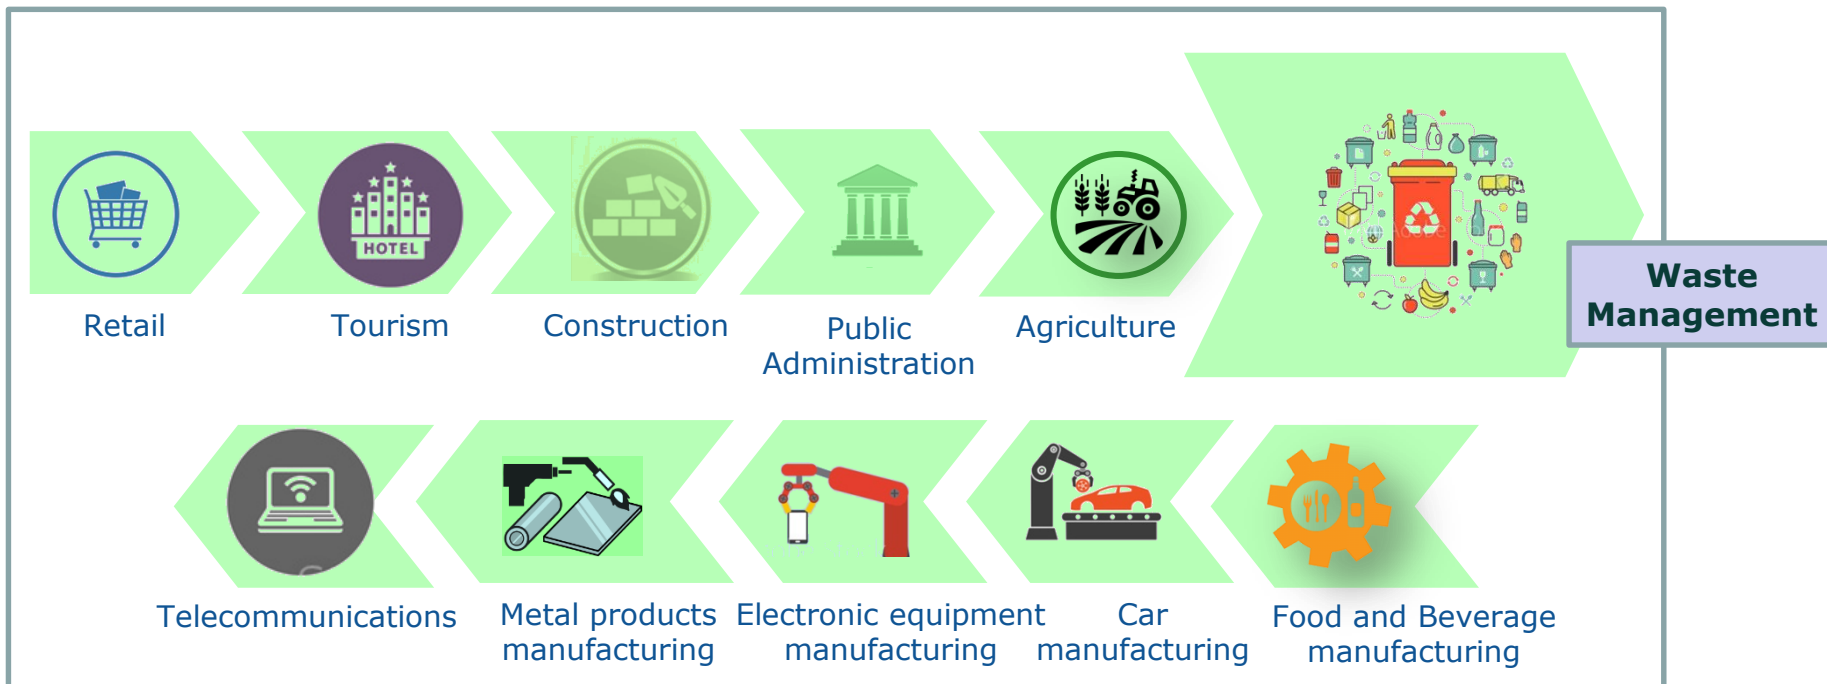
HOTEL

Retail

Tourism

Construction

Public Administration

Agriculture

Waste Management

Telecommunications

Metal products manufacturing

Electronic equipment manufacturing

Car manufacturing

Food and Beverage manufacturing